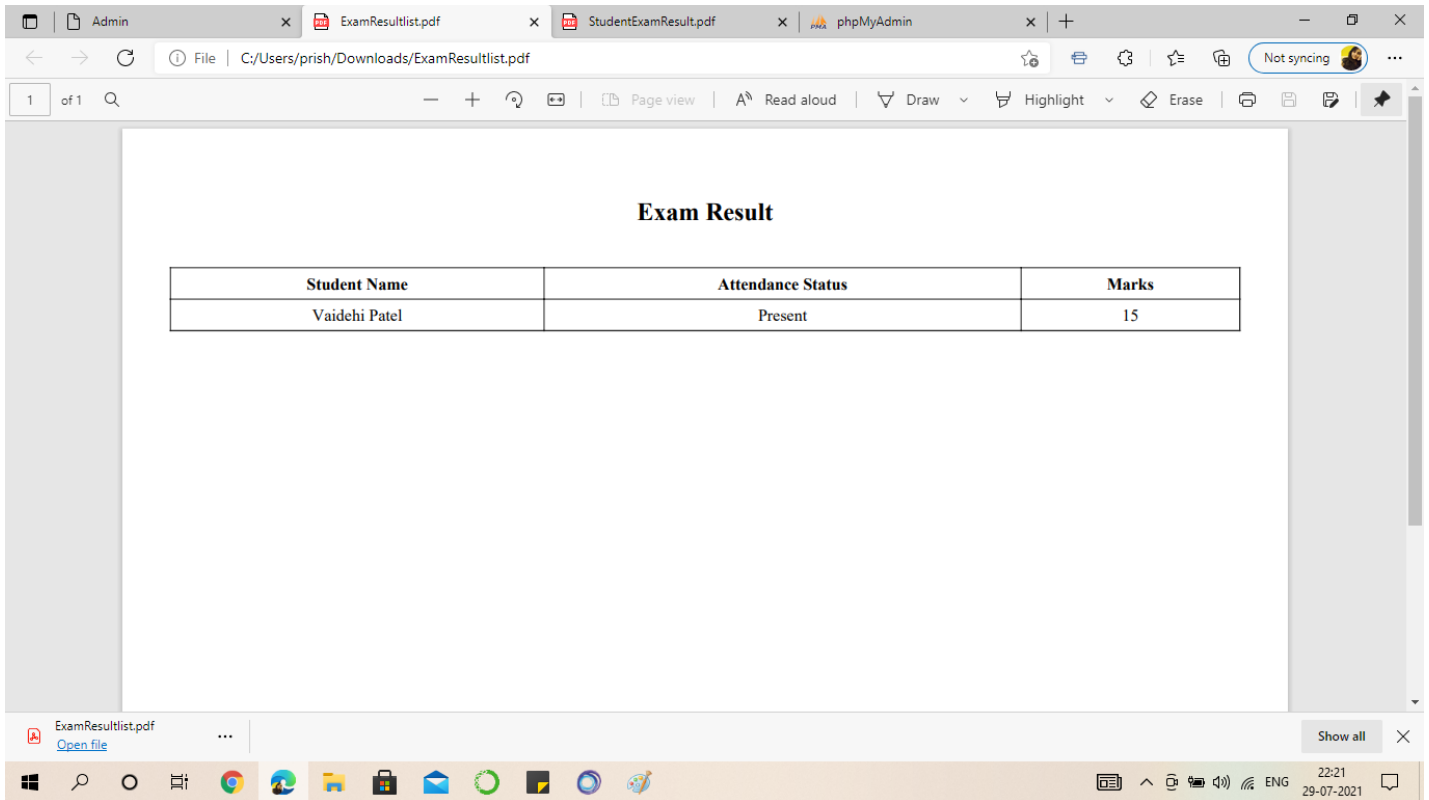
Admin
ExamResultlist.pdf
StudentExamResult.pdf
phpMyAdmin

File | C:/Users/prish/Downloads/ExamResultlist.pdf

Not syncing

1 of 1

Page view | Read aloud | Draw | Highlight | Erase

Exam Result

| Student Name | Attendance Status | Marks |
|---|---|---|
| Vaidehi Patel | Present | 15 |

ExamResultlist.pdf
Open file

Show all

ENG 22:21 29-07-2021